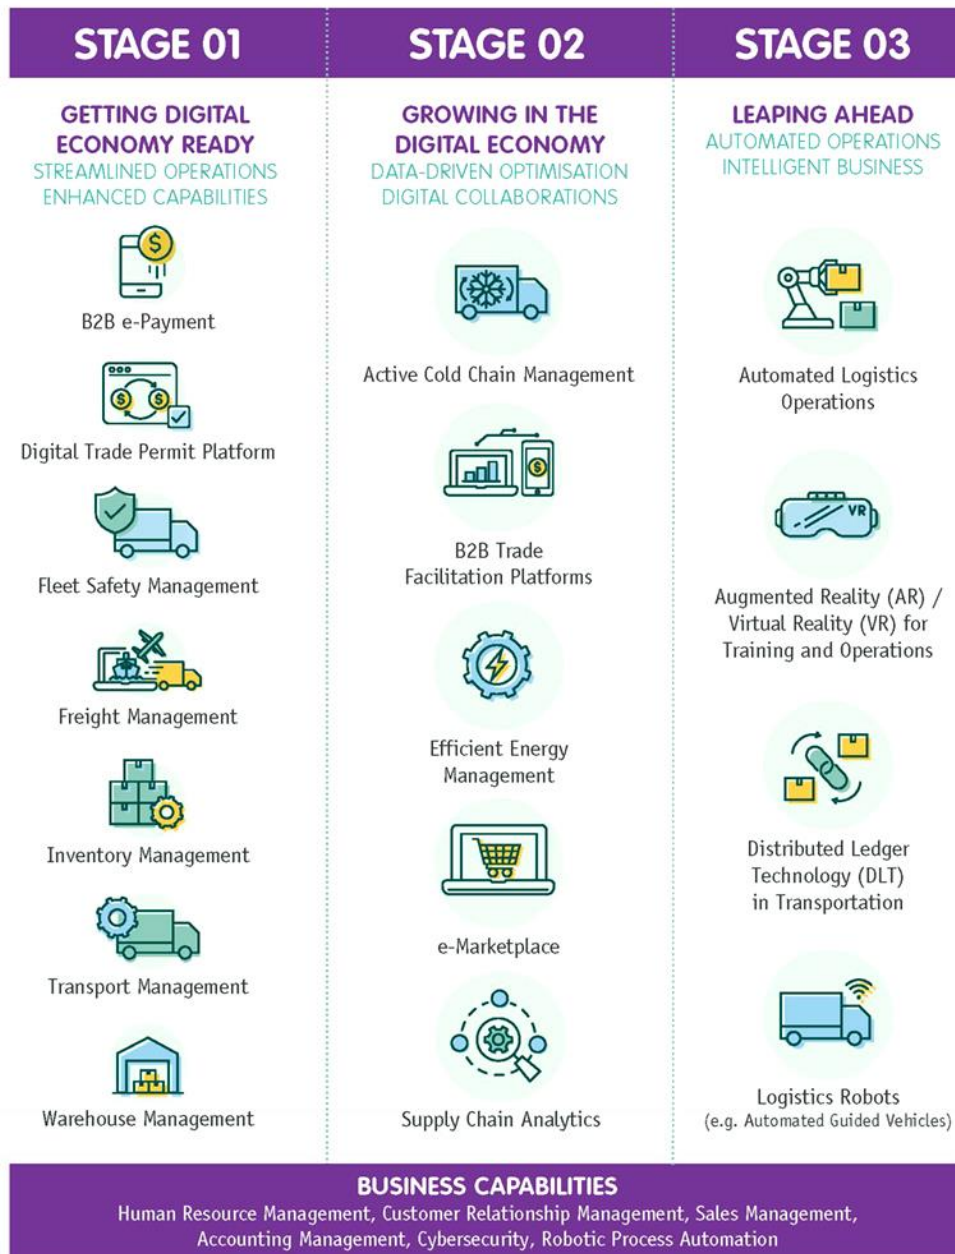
STAGE 01

GETTING DIGITAL ECONOMY READY
STREAMLINED OPERATIONS
ENHANCED CAPABILITIES

B2B e-Payment

Digital Trade Permit Platform

Fleet Safety Management

Freight Management

Inventory Management

Transport Management

Warehouse Management

STAGE 02

GROWING IN THE DIGITAL ECONOMY
DATA-DRIVEN OPTIMISATION
DIGITAL COLLABORATIONS

Active Cold Chain Management

B2B Trade Facilitation Platforms

Efficient Energy Management

e-Marketplace

Supply Chain Analytics

STAGE 03

LEAPING AHEAD
AUTOMATED OPERATIONS
INTELLIGENT BUSINESS

Automated Logistics Operations

VR

Augmented Reality (AR) / Virtual Reality (VR) for Training and Operations

Distributed Ledger Technology (DLT) in Transportation

Logistics Robots
(e.g. Automated Guided Vehicles)

BUSINESS CAPABILITIES
Human Resource Management, Customer Relationship Management, Sales Management, Accounting Management, Cybersecurity, Robotic Process Automation